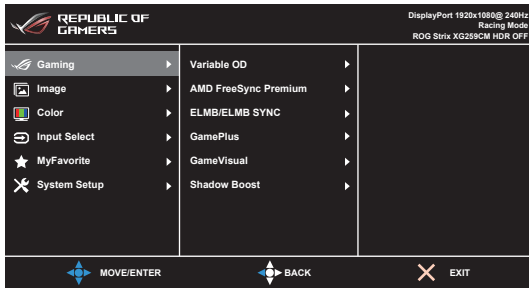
REPUBLIC OF GAMERS

DisplayPort 1920x1080@ 240Hz
Racing Mode
ROG Strix XG259CM HDR OFF

Gaming
Image
Color
Input Select
MyFavorite
System Setup

Variable OD
AMD FreeSync Premium
ELMB/ELMB SYNC
GamePlus
GameVisual
Shadow Boost

MOVE/ENTER
BACK
EXIT